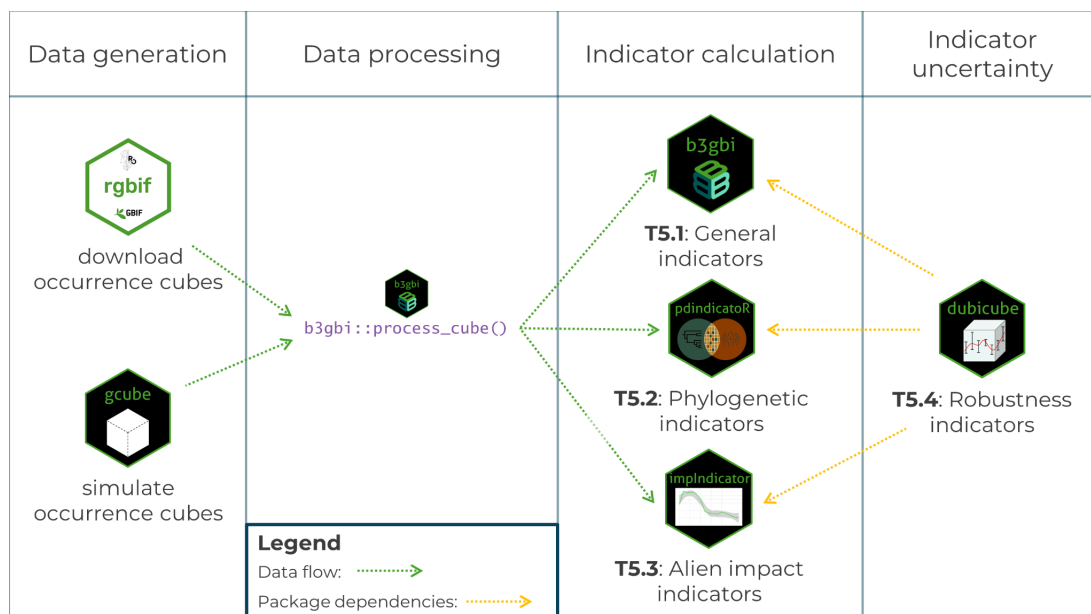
| Data generation | Data processing | Indicator calculation | Indicator uncertainty |
|---|---|---|---|

rgbif
GBIF

download occurrence cubes

gcube

simulate occurrence cubes

b3gbi

b3gbi::process_cube()

Legend
Data flow:
Package dependencies:

b3gbi

**T5.1**: General indicators

pdindicatoR

**T5.2**: Phylogenetic indicators

impIndicator

**T5.3**: Alien impact indicators

dubicube

**T5.4**: Robustness indicators